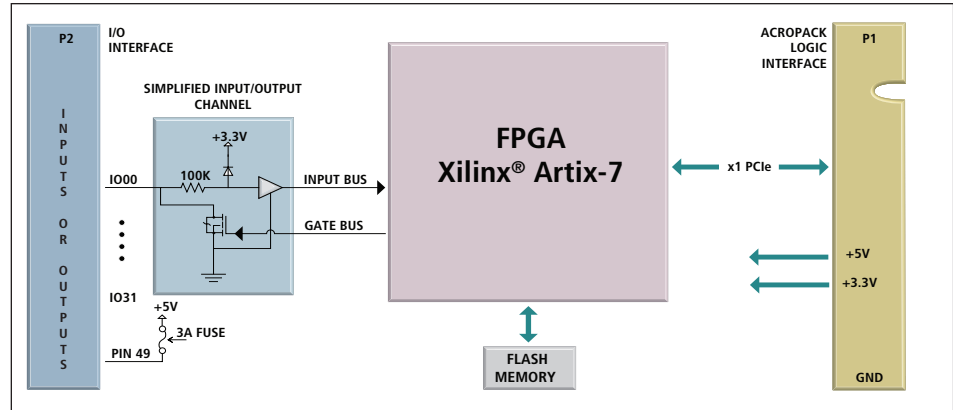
P2

I/O INTERFACE

INPUTS OR OUTPUTS

SIMPLIFIED INPUT/OUTPUT CHANNEL

+3.3V

100K

IO00

INPUT BUS

GATE BUS

IO31

+5V

3A FUSE

PIN 49

FPGA
Xilinx® Artix-7

FLASH MEMORY

x1 PCIe

ACROPACK LOGIC INTERFACE

P1

+5V

+3.3V

GND